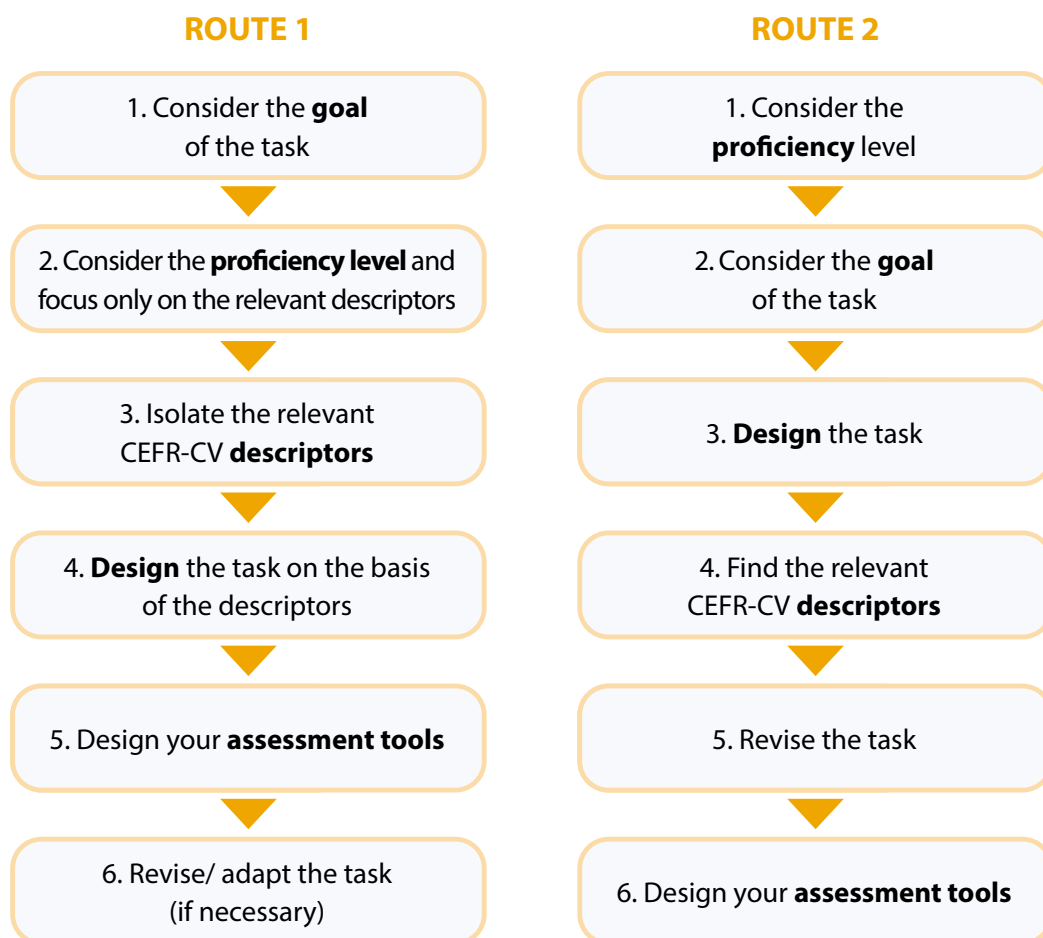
ROUTE 1

1. Consider the **goal** of the task

2. Consider the **proficiency level** and focus only on the relevant descriptors

3. Isolate the relevant CEFR-CV **descriptors**

4. **Design** the task on the basis of the descriptors

5. Design your **assessment tools**

6. Revise/ adapt the task (if necessary)

ROUTE 2

1. Consider the **proficiency** level

2. Consider the **goal** of the task

3. **Design** the task

4. Find the relevant CEFR-CV **descriptors**

5. Revise the task

6. Design your **assessment tools**